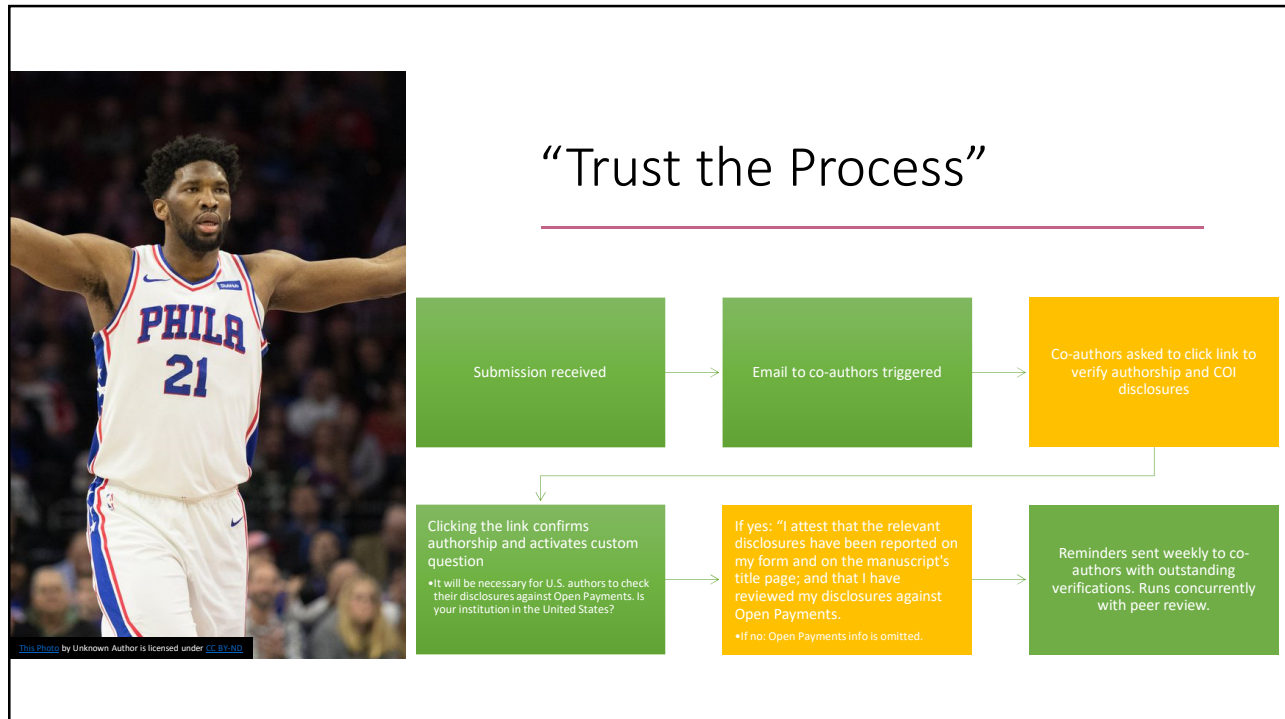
PHILA
21

This Photo by Unknown Author is licensed under CC BY-ND

“Trust the Process”

Submission received

Email to co-authors triggered

Co-authors asked to click link to verify authorship and COI disclosures

Clicking the link confirms authorship and activates custom question

•It will be necessary for U.S. authors to check their disclosures against Open Payments. Is your institution in the United States?

If yes: “I attest that the relevant disclosures have been reported on my form and on the manuscript's title page; and that I have reviewed my disclosures against Open Payments.

•If no: Open Payments info is omitted.

Reminders sent weekly to co-authors with outstanding verifications. Runs concurrently with peer review.